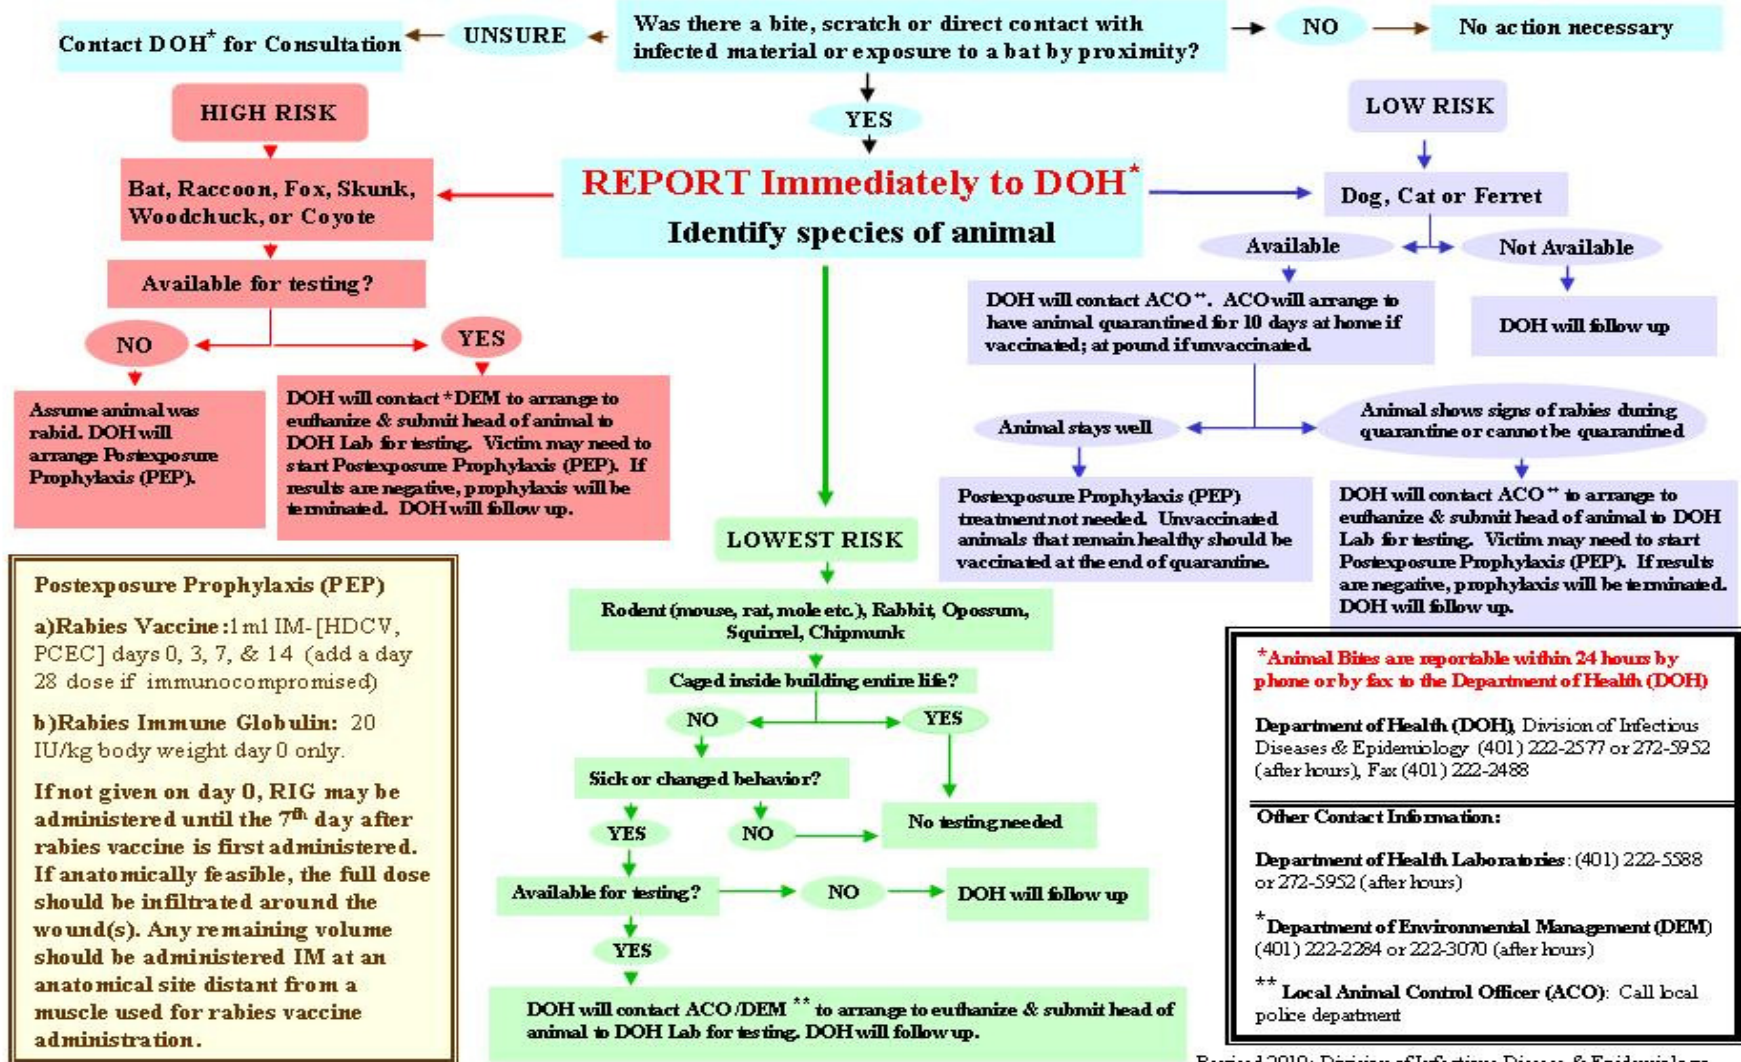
Contact DOH* for Consultation

UNSURE

Was there a bite, scratch or direct contact with infected material or exposure to a bat by proximity?

NO

No action necessary

YES

HIGH RISK

LOW RISK

REPORT Immediately to DOH*

Identify species of animal

Bat, Raccoon, Fox, Skunk, Woodchuck, or Coyote

Available for testing?

NO

YES

Assume animal was rabid. DOH will arrange Postexposure Prophylaxis (PEP).

DOH will contact *DEM to arrange to euthanize & submit head of animal to DOH Lab for testing. Victim may need to start Postexposure Prophylaxis (PEP). If results are negative, prophylaxis will be terminated. DOH will follow up.

Dog, Cat or Ferret

Available

Not Available

DOH will contact ACO**. ACO will arrange to have animal quarantined for 10 days at home if vaccinated; at pound if unvaccinated.

DOH will follow up

Animal stays well

Animal shows signs of rabies during quarantine or cannot be quarantined

Postexposure Prophylaxis (PEP) treatment not needed. Unvaccinated animals that remain healthy should be vaccinated at the end of quarantine.

DOH will contact ACO** to arrange to euthanize & submit head of animal to DOH Lab for testing. Victim may need to start Postexposure Prophylaxis (PEP). If results are negative, prophylaxis will be terminated. DOH will follow up.

LOWEST RISK

Rodent (mouse, rat, mole etc.), Rabbit, Opossum, Squirrel, Chipmunk

Caged inside building entire life?

NO

YES

Sick or changed behavior?

YES

NO

No testing needed

Available for testing?

NO

DOH will follow up

YES

DOH will contact ACO/DEM ** to arrange to euthanize & submit head of animal to DOH Lab for testing. DOH will follow up.

Postexposure Prophylaxis (PEP)

a)Rabies Vaccine: 1ml IM-[HDCV, PCEC] days 0, 3, 7, & 14 (add a day 28 dose if immunocompromised)

b)Rabies Immune Globulin: 20 IU/kg body weight day 0 only.

If not given on day 0, RIG may be administered until the 7$^{th}$ day after rabies vaccine is first administered. If anatomically feasible, the full dose should be infiltrated around the wound(s). Any remaining volume should be administered IM at an anatomical site distant from a muscle used for rabies vaccine administration.

*Animal Bites are reportable within 24 hours by phone or by fax to the Department of Health (DOH)

Department of Health (DOH), Division of Infectious Diseases & Epidemiology (401) 222-2577 or 272-5952 (after hours), Fax (401) 222-2488

Other Contact Information:

Department of Health Laboratories: (401) 222-5588 or 272-5952 (after hours)

*Department of Environmental Management (DEM) (401) 222-2284 or 222-3070 (after hours)

** Local Animal Control Officer (ACO): Call local police department

Revised 2010: Division of Infectious Disease & Epidemiology